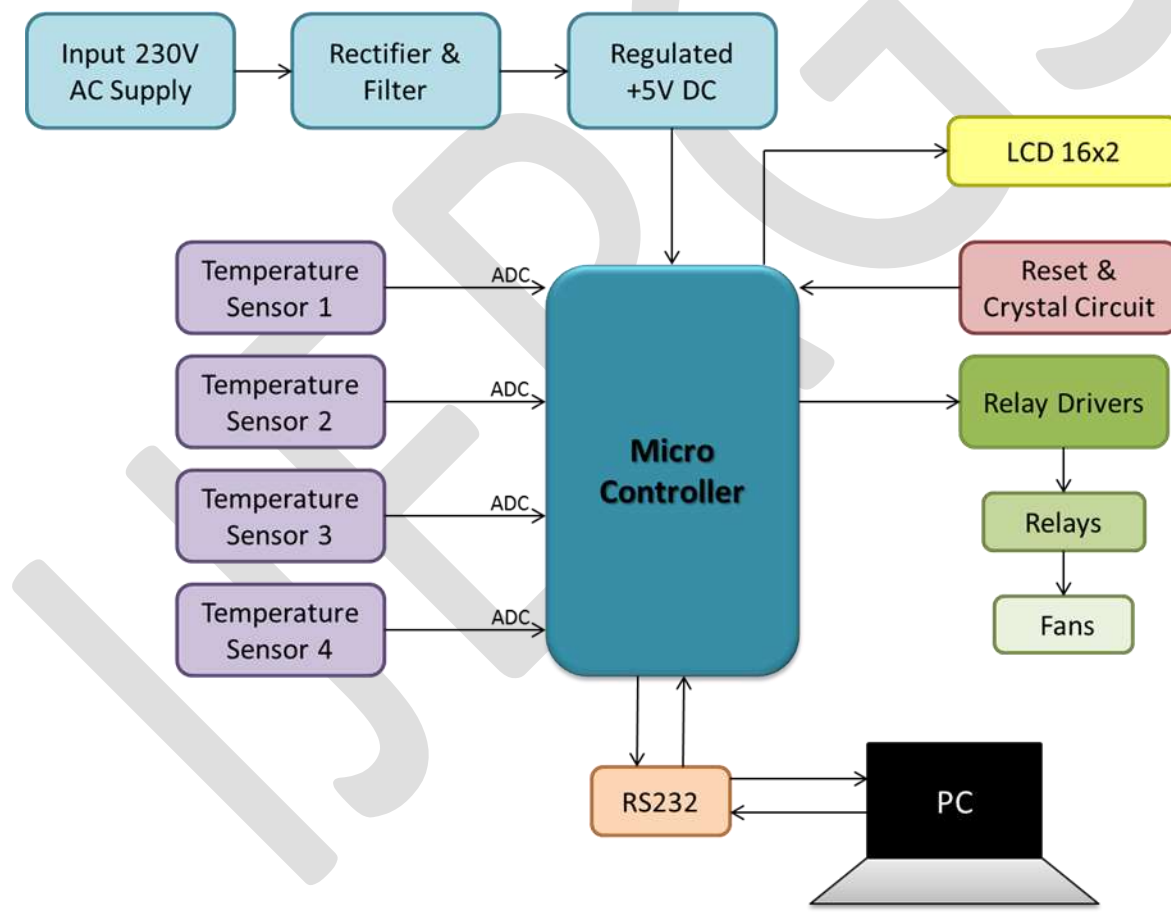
Input 230V AC Supply

Rectifier & Filter

Regulated +5V DC

LCD 16x2

Temperature Sensor 1

ADC

Temperature Sensor 2

ADC

Temperature Sensor 3

ADC

Temperature Sensor 4

ADC

Micro Controller

Reset & Crystal Circuit

Relay Drivers

Relays

Fans

RS232

PC